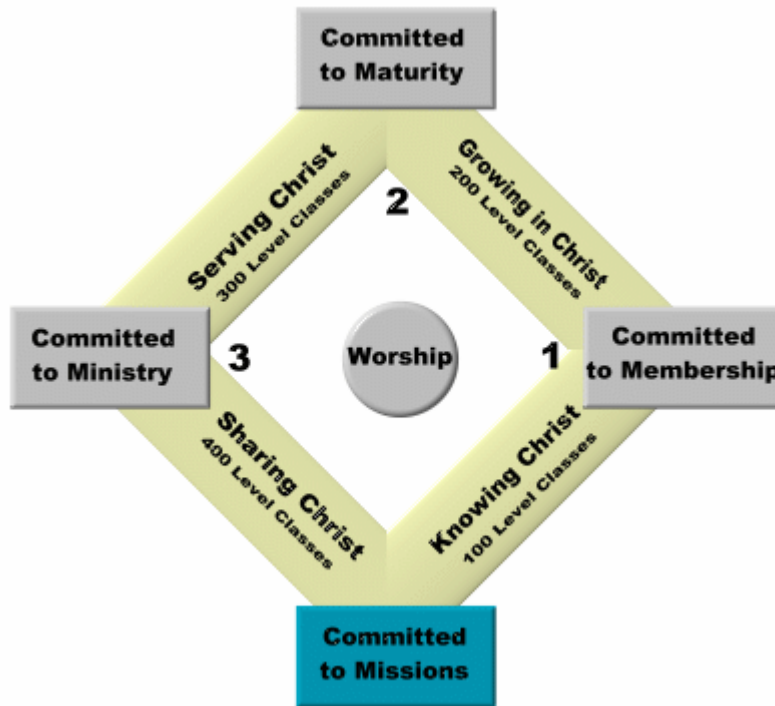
Committed to Maturity

Serving Christ
300 Level Classes

2

Growing in Christ
200 Level Classes

Committed to Ministry

3

Worship

1

Committed to Membership

Sharing Christ
400 Level Classes

Knowing Christ
100 Level Classes

Committed to Missions